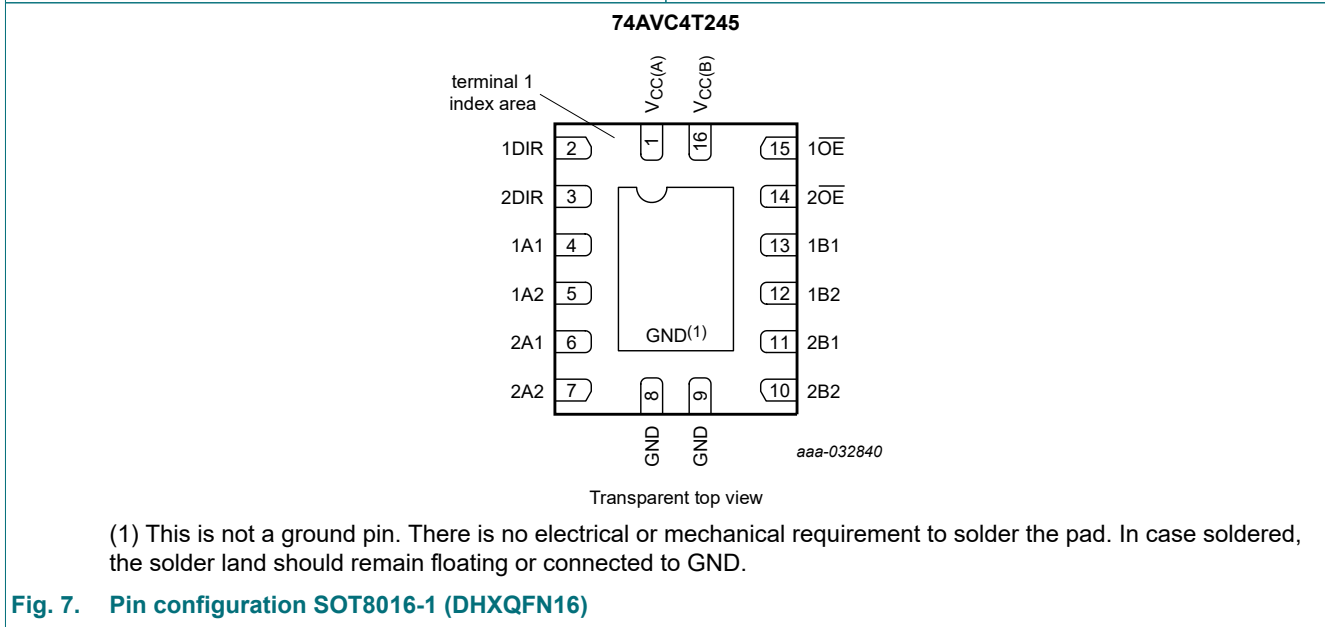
74AVC4T245

terminal 1 index area

$V_{CC(A)}$ $V_{CC(B)}$

1DIR 2
2DIR 3
1A1 4
1A2 5
2A1 6
2A2 7

1
16

15 $1\overline{OE}$
14 $2\overline{OE}$
13 1B1
12 1B2
11 2B1
10 2B2

GND$^{(1)}$

8
9

GND GND

aaa-032840

Transparent top view

(1) This is not a ground pin. There is no electrical or mechanical requirement to solder the pad. In case soldered, the solder land should remain floating or connected to GND.

Fig. 7. Pin configuration SOT8016-1 (DHXQFN16)